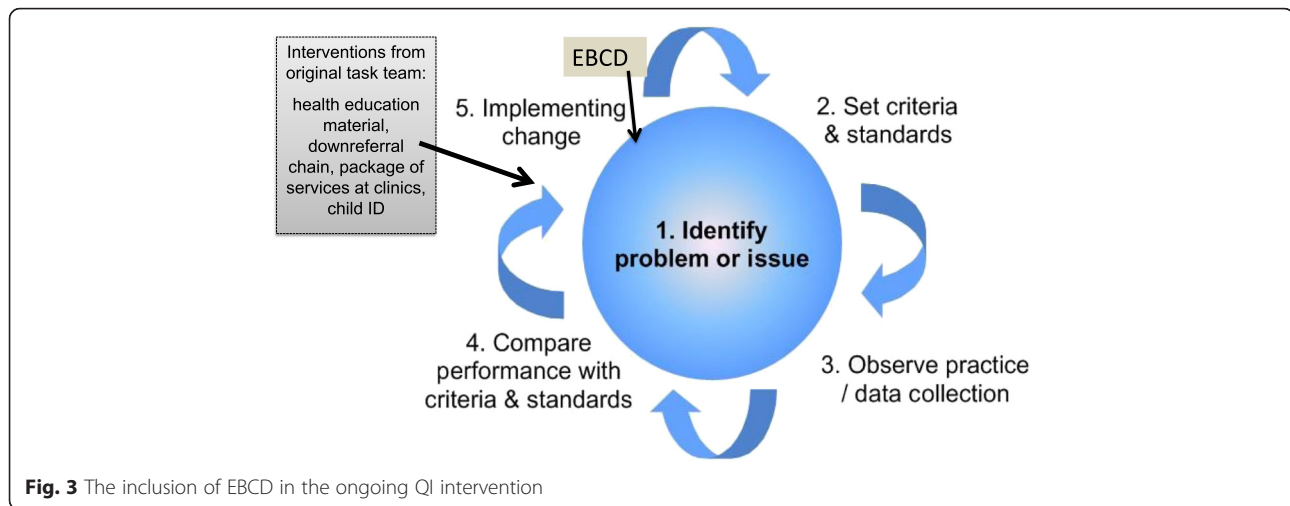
Interventions from original task team:

health education material, downreferral chain, package of services at clinics, child ID

EBCD

5. Implementing change

2. Set criteria & standards

1. Identify problem or issue

3. Observe practice / data collection

4. Compare performance with criteria & standards

**Fig. 3** The inclusion of EBCD in the ongoing QI intervention